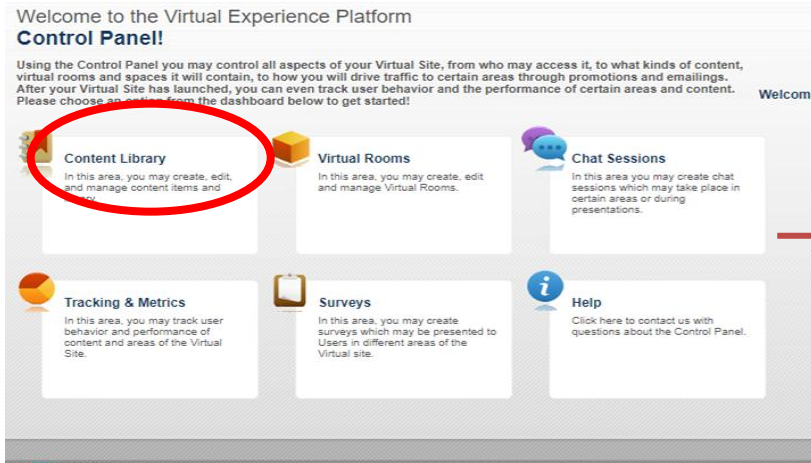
Welcome to the Virtual Experience Platform
Control Panel!

Using the Control Panel you may control all aspects of your Virtual Site, from who may access it, to what kinds of content, virtual rooms and spaces it will contain, to how you will drive traffic to certain areas through promotions and emailings. After your Virtual Site has launched, you can even track user behavior and the performance of certain areas and content. Please choose an option from the dashboard below to get started!

Welcom

Content Library
In this area, you may create, edit, and manage content items and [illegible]

Virtual Rooms
In this area, you may create, edit and manage Virtual Rooms.

Chat Sessions
In this area you may create chat sessions which may take place in certain areas or during presentations.

Tracking & Metrics
In this area, you may track user behavior and performance of content and areas of the Virtual Site.

Surveys
In this area, you may create surveys which may be presented to Users in different areas of the Virtual site.

Help
Click here to contact us with questions about the Control Panel.